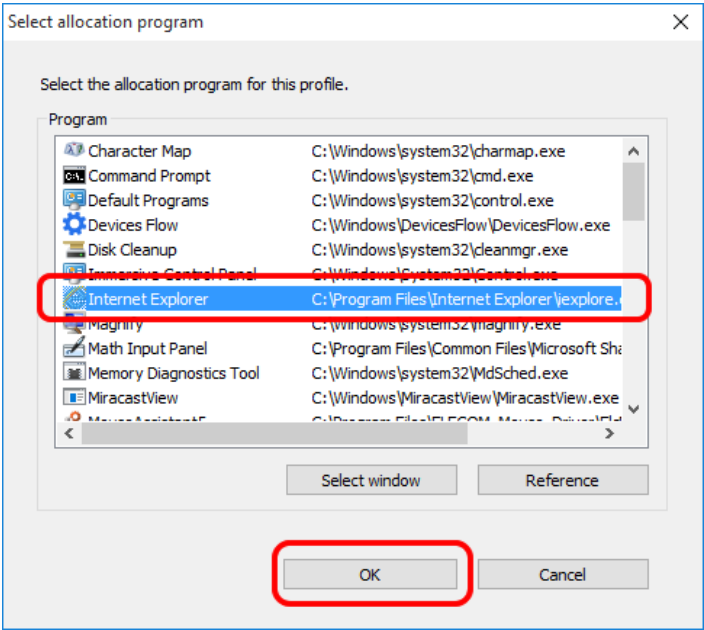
Select allocation program

Select the allocation program for this profile.

Program

| | |
|---|---|
| Character Map | C:\Windows\system32\charmap.exe |
| Command Prompt | C:\Windows\system32\cmd.exe |
| Default Programs | C:\Windows\system32\control.exe |
| Devices Flow | C:\Windows\DevicesFlow\DevicesFlow.exe |
| Disk Cleanup | C:\Windows\system32\cleanmgr.exe |
| Immersive Control Panel | C:\Windows\System32\Control.exe |
| Internet Explorer | C:\Program Files\Internet Explorer\iexplore.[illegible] |
| Magnify | C:\Windows\system32\magnify.exe |
| Math Input Panel | C:\Program Files\Common Files\Microsoft Sha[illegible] |
| Memory Diagnostics Tool | C:\Windows\system32\MdSched.exe |
| MiracastView | C:\Windows\MiracastView\MiracastView.exe |
| MouseAssistantE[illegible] | C:\Program Files\ELECOM_Mouse_Driver\El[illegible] |

Select window

Reference

OK

Cancel